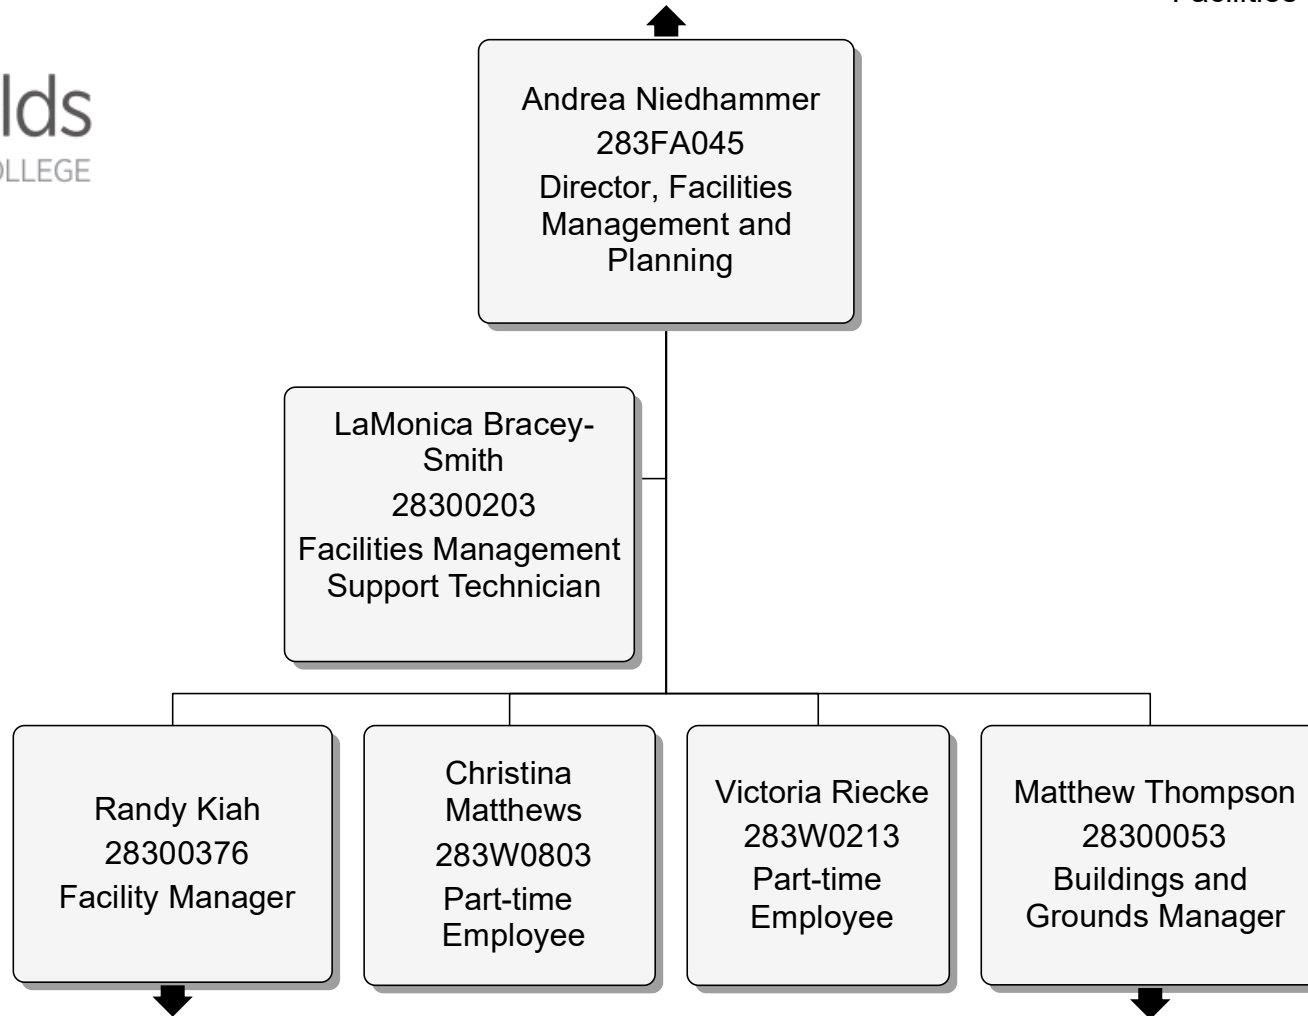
Facilities

lds
LLEGE

Andrea Niedhammer
283FA045
Director, Facilities Management and Planning

LaMonica Bracey-Smith
28300203
Facilities Management Support Technician

Randy Kiah
28300376
Facility Manager

Christina Matthews
283W0803
Part-time Employee

Victoria Riecke
283W0213
Part-time Employee

Matthew Thompson
28300053
Buildings and Grounds Manager